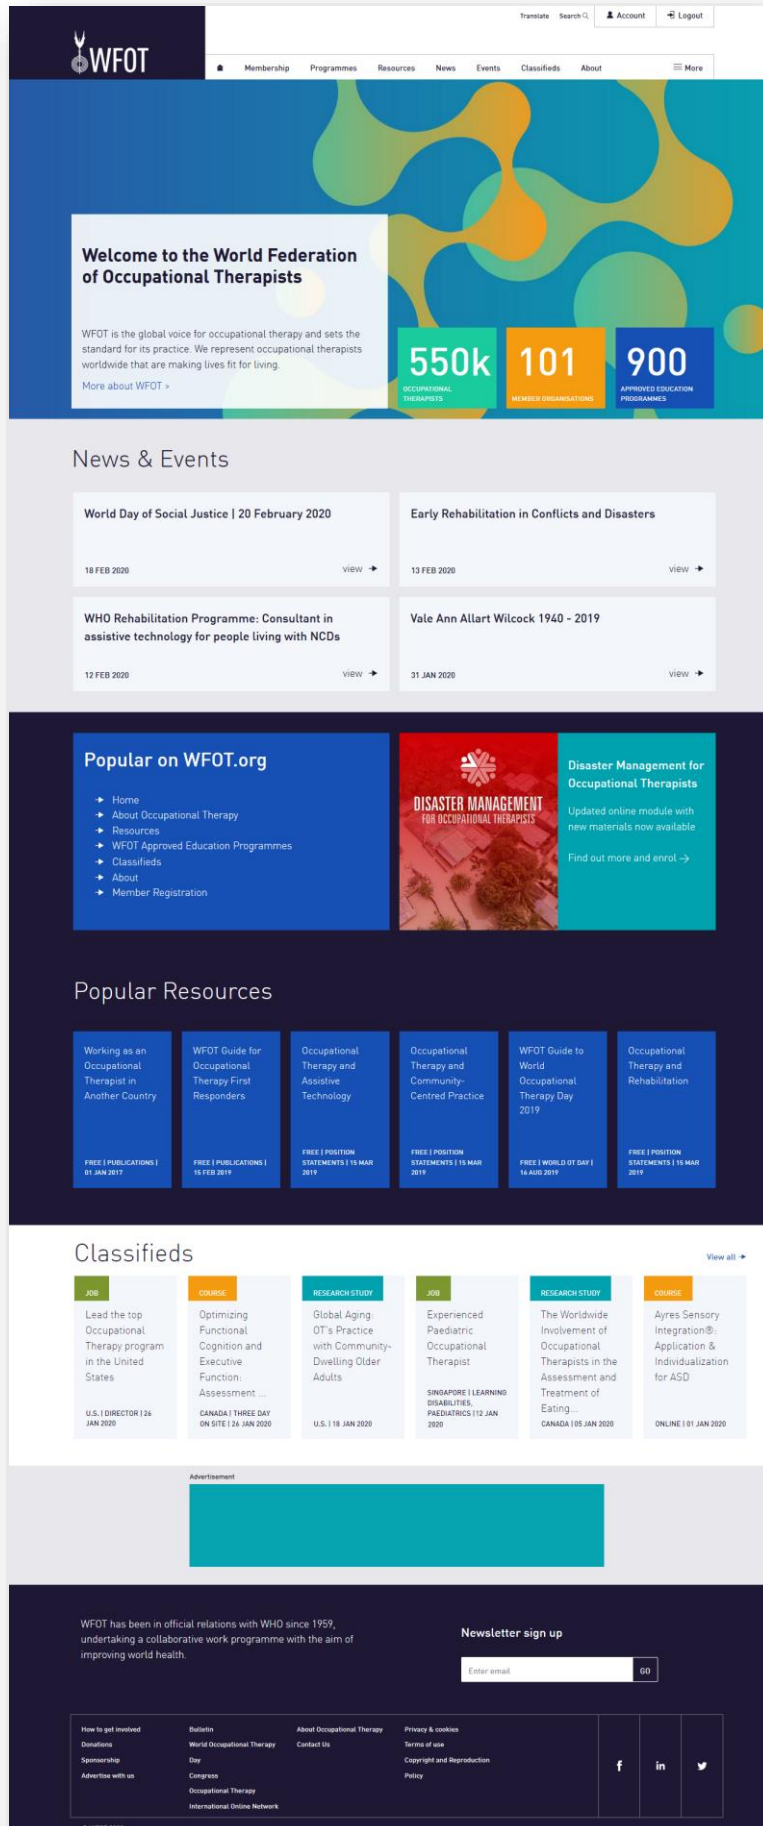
WFOT

Translate Search Account Logout

Membership Programmes Resources News Events Classifieds About More

Welcome to the World Federation of Occupational Therapists

WFOT is the global voice for occupational therapy and sets the standard for its practice. We represent occupational therapists worldwide that are making lives fit for living.

More about WFOT ›

550k OCCUPATIONAL THERAPISTS

101 MEMBER ORGANISATIONS

900 APPROVED EDUCATION PROGRAMMES

News & Events

World Day of Social Justice | 20 February 2020
18 FEB 2020 view

Early Rehabilitation in Conflicts and Disasters
13 FEB 2020 view

WHO Rehabilitation Programme: Consultant in assistive technology for people living with NCDs
12 FEB 2020 view

Vale Ann Allart Wilcock 1940 - 2019
31 JAN 2020 view

Popular on WFOT.org

Home
About Occupational Therapy
Resources
WFOT Approved Education Programmes
Classifieds
About
Member Registration

DISASTER MANAGEMENT FOR OCCUPATIONAL THERAPISTS

Disaster Management for Occupational Therapists

Updated online module with new materials now available

Find out more and enrol →

Popular Resources

Working as an Occupational Therapist in Another Country
FREE | PUBLICATIONS | 01 JAN 2017

WFOT Guide for Occupational Therapy First Responders
FREE | PUBLICATIONS | 15 FEB 2019

Occupational Therapy and Assistive Technology
FREE | POSITION STATEMENTS | 15 MAR 2019

Occupational Therapy and Community-Centred Practice
FREE | POSITION STATEMENTS | 15 MAR 2019

WFOT Guide to World Occupational Therapy Day 2019
FREE | WORLD OT DAY | 16 AUG 2019

Occupational Therapy and Rehabilitation
FREE | POSITION STATEMENTS | 15 MAR 2019

Classifieds

View all

JOB
Lead the top Occupational Therapy program in the United States
U.S. | DIRECTOR | 26 JAN 2020

COURSE
Optimizing Functional Cognition and Executive Function: Assessment ...
CANADA | THREE DAY ON SITE | 26 JAN 2020

RESEARCH STUDY
Global Aging: OT's Practice with Community-Dwelling Older Adults
U.S. | 18 JAN 2020

JOB
Experienced Paediatric Occupational Therapist
SINGAPORE | LEARNING DISABILITIES, PAEDIATRICS | 12 JAN 2020

RESEARCH STUDY
The Worldwide Involvement of Occupational Therapists in the Assessment and Treatment of Eating...
CANADA | 05 JAN 2020

COURSE
Ayres Sensory Integration®: Application & Individualization for ASD
ONLINE | 01 JAN 2020

Advertisement

WFOT has been in official relations with WHO since 1959, undertaking a collaborative work programme with the aim of improving world health.

Newsletter sign up

Enter email GO

How to get involved
Donations
Sponsorship
Advertise with us

Bulletin
World Occupational Therapy Day
Congress
Occupational Therapy International Online Network

About Occupational Therapy
Contact Us

Privacy & cookies
Terms of use
Copyright and Reproduction Policy

f in